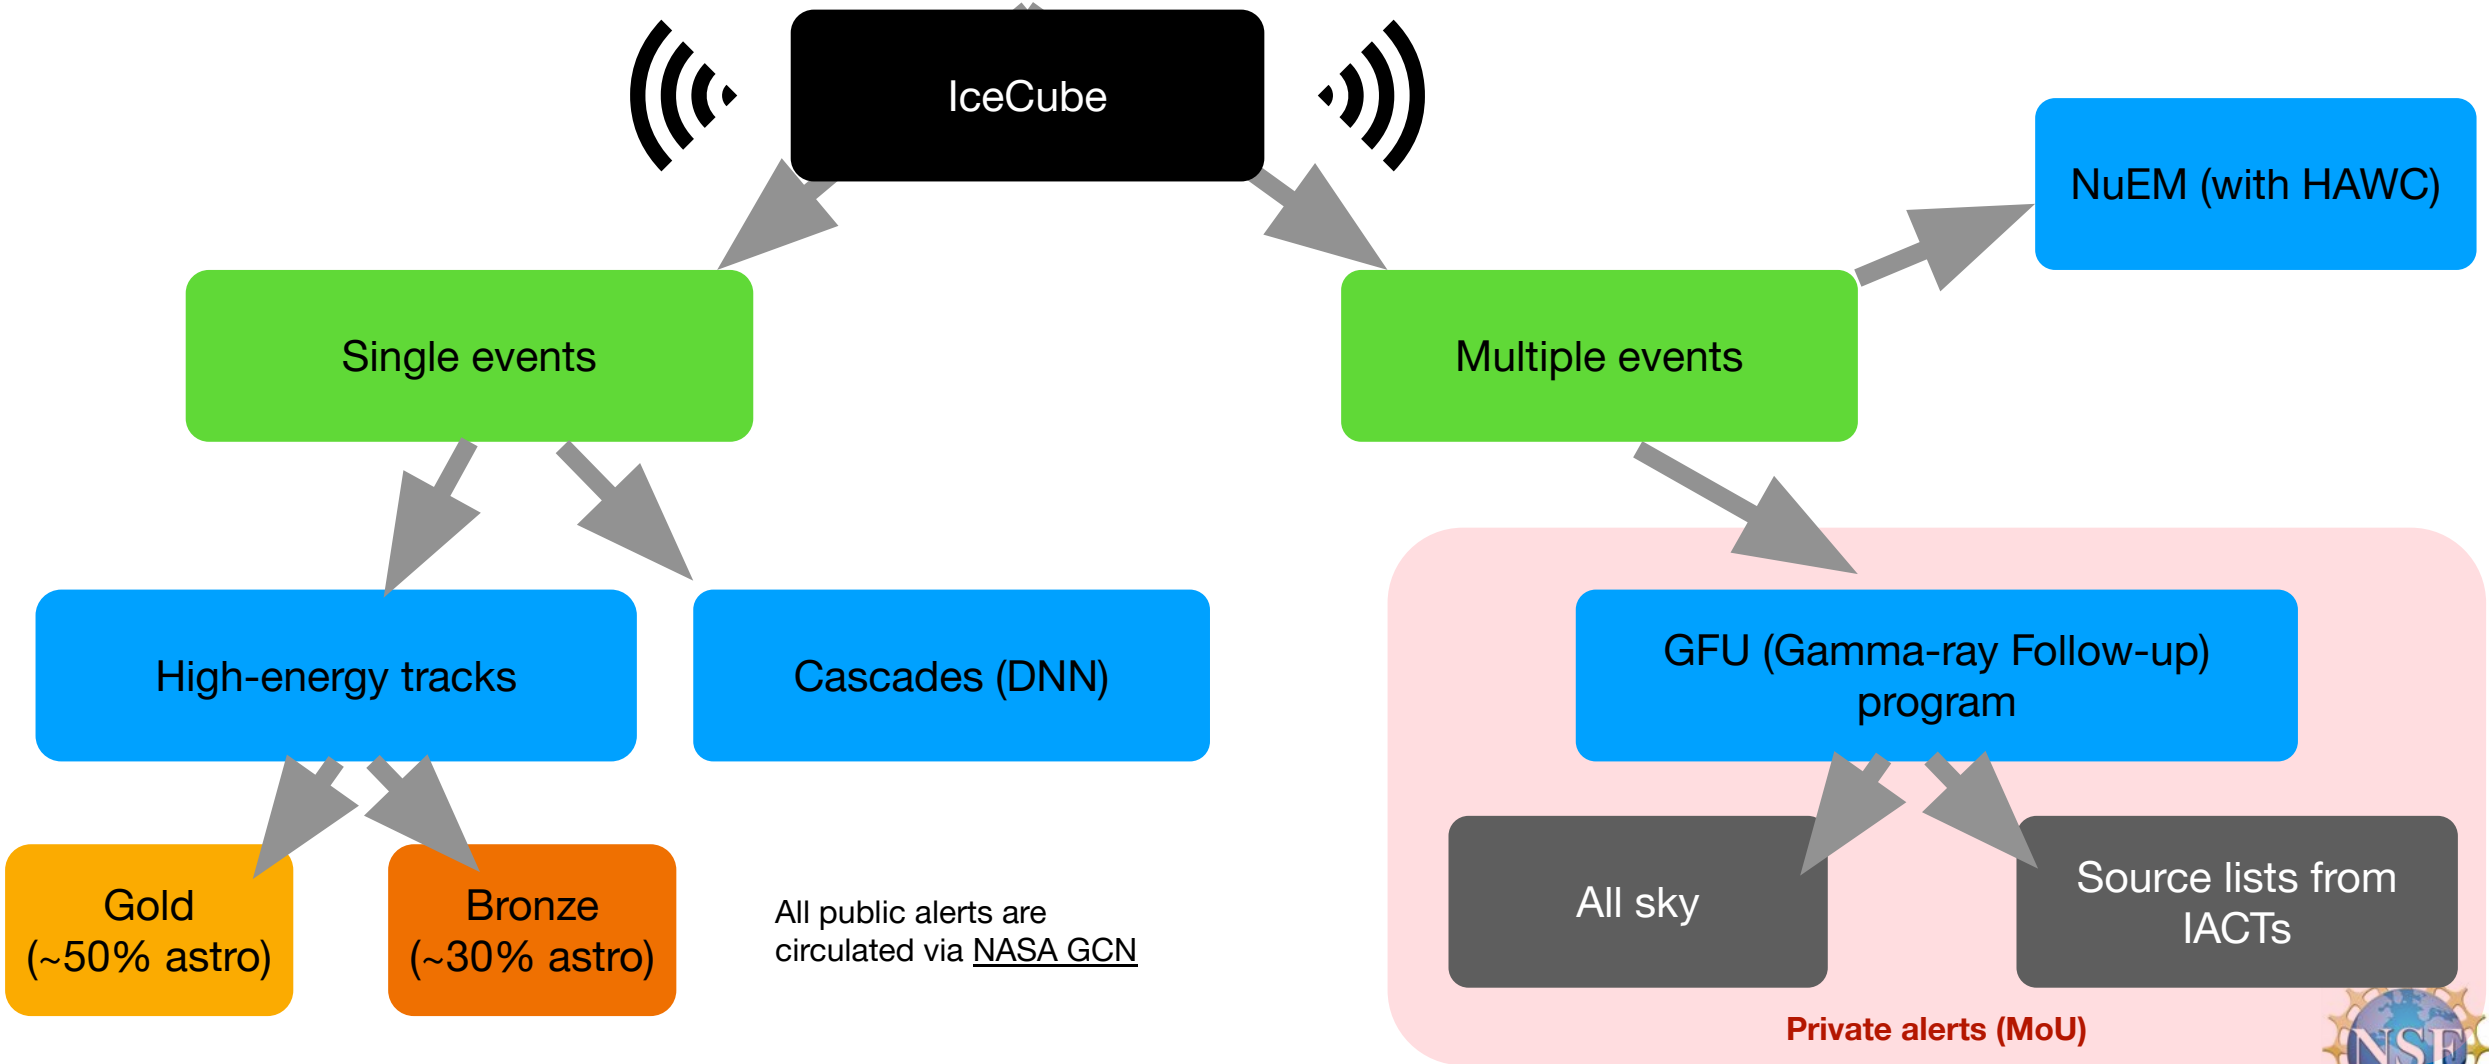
IceCube

NuEM (with HAWC)

Single events

Multiple events

High-energy tracks

Cascades (DNN)

GFU (Gamma-ray Follow-up) program

Gold (~50% astro)

Bronze (~30% astro)

All public alerts are circulated via NASA GCN

All sky

Source lists from IACTs

Private alerts (MoU)

NSF